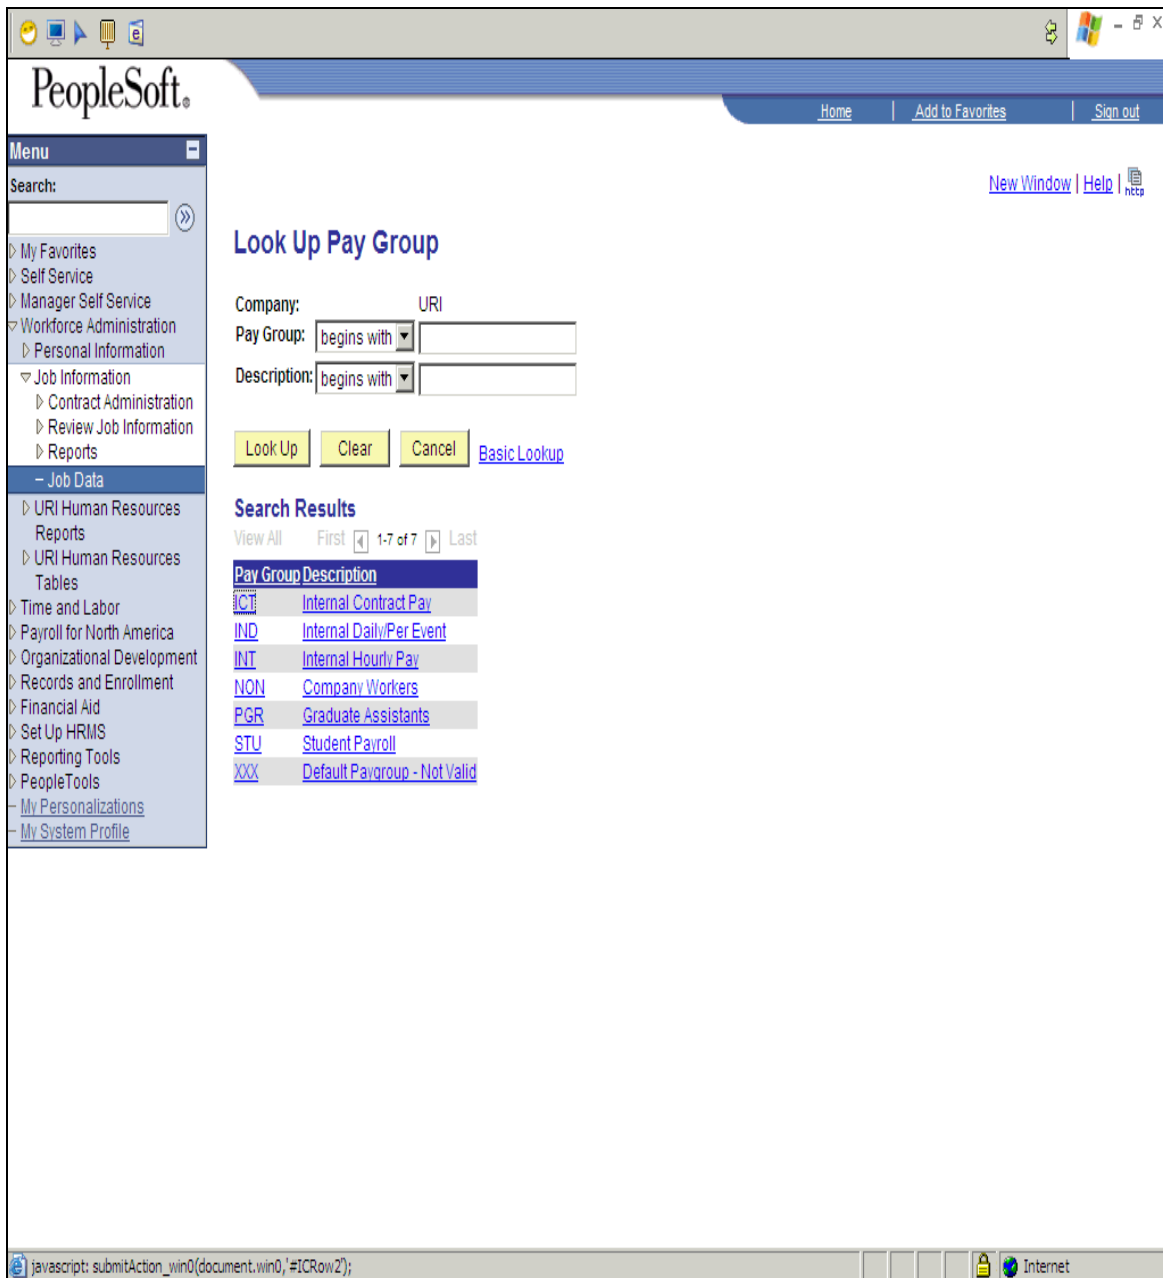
PeopleSoft.

Home | Add to Favorites | Sign out

Menu
Search:
My Favorites
Self Service
Manager Self Service
Workforce Administration
Personal Information
Job Information
Contract Administration
Review Job Information
Reports
– Job Data
URI Human Resources Reports
URI Human Resources Tables
Time and Labor
Payroll for North America
Organizational Development
Records and Enrollment
Financial Aid
Set Up HRMS
Reporting Tools
PeopleTools
– My Personalizations
– My System Profile

New Window | Help | http

Look Up Pay Group

Company: URI
Pay Group: begins with
Description: begins with

Look Up Clear Cancel Basic Lookup

Search Results
View All First 1-7 of 7 Last

| Pay Group | Description |
|---|---|
| ICT | Internal Contract Pay |
| IND | Internal Daily/Per Event |
| INT | Internal Hourly Pay |
| NON | Company Workers |
| PGR | Graduate Assistants |
| STU | Student Payroll |
| XXX | Default Paygroup - Not Valid |

javascript: submitAction_win0(document.win0,'#ICRow2');
Internet